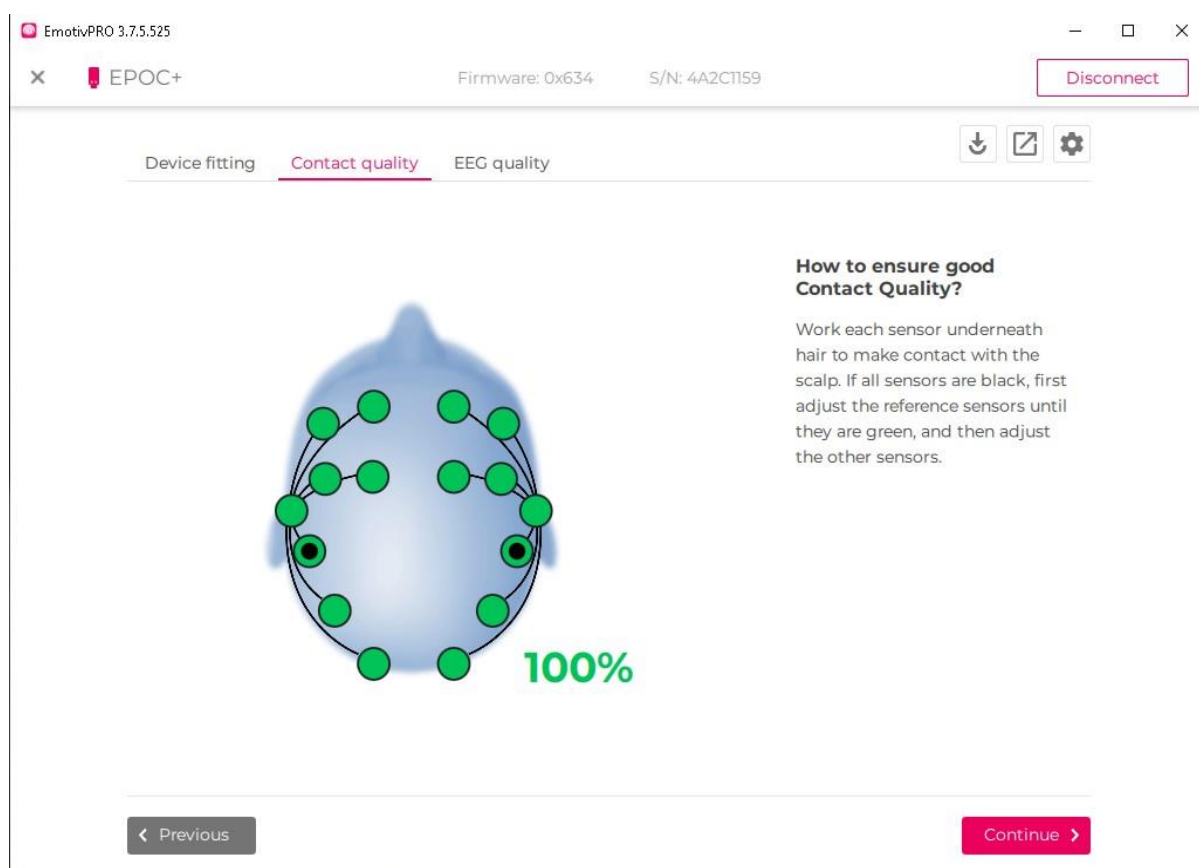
EmotivPRO 3.7.5.525

EPOC+ Firmware: 0x634 S/N: 4A2C1159 Disconnect

Device fitting Contact quality EEG quality

How to ensure good Contact Quality?

Work each sensor underneath hair to make contact with the scalp. If all sensors are black, first adjust the reference sensors until they are green, and then adjust the other sensors.

100%

Previous

Continue